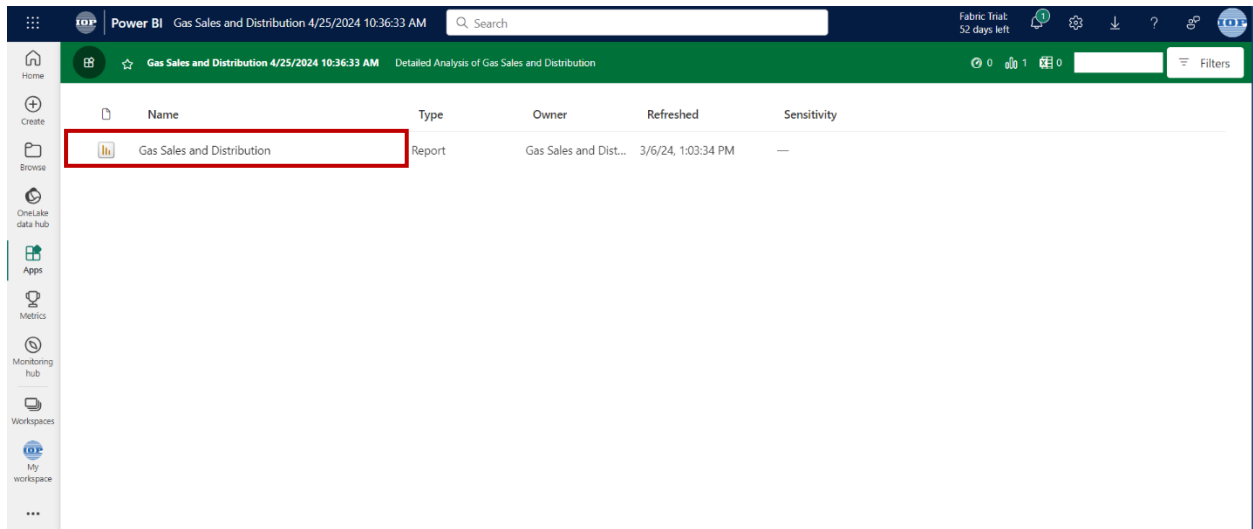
IOP Power BI Gas Sales and Distribution 4/25/2024 10:36:33 AM Search

Fabric Trial: 52 days left 1 ? IOP

Home
Create
Browse
OneLake data hub
Apps
Metrics
Monitoring hub
Workspaces
IOP
My workspace
...

Gas Sales and Distribution 4/25/2024 10:36:33 AM Detailed Analysis of Gas Sales and Distribution

0 1 0 Filters

| | Name | Type | Owner | Refreshed | Sensitivity |
|---|---|---|---|---|---|
| | Gas Sales and Distribution | Report | Gas Sales and Dist... | 3/6/24, 1:03:34 PM | — |